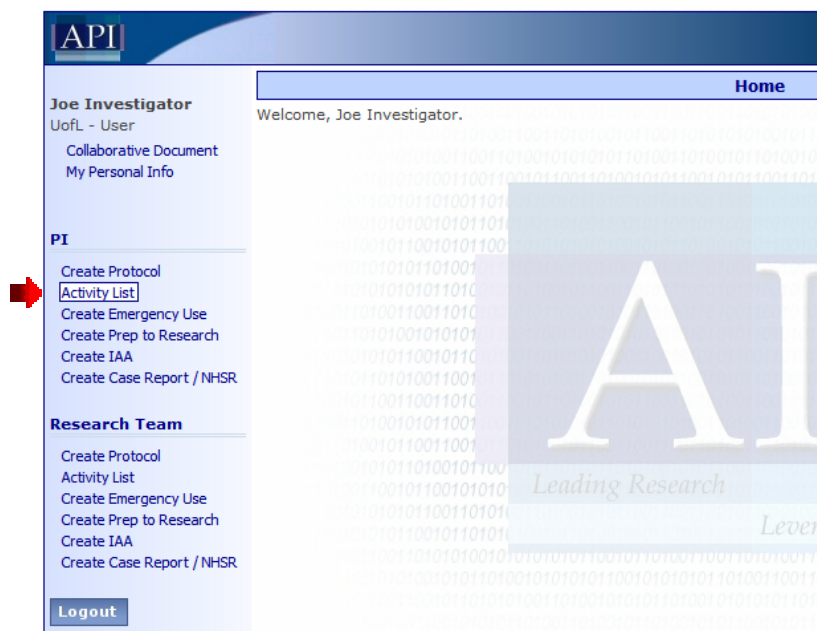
API

Joe Investigator
UofL - User
Collaborative Document
My Personal Info

PI
Create Protocol
Activity List
Create Emergency Use
Create Prep to Research
Create IAA
Create Case Report / NHSR

Research Team
Create Protocol
Activity List
Create Emergency Use
Create Prep to Research
Create IAA
Create Case Report / NHSR

Logout

Home

Welcome, Joe Investigator.

AI
Leading Research
Lever